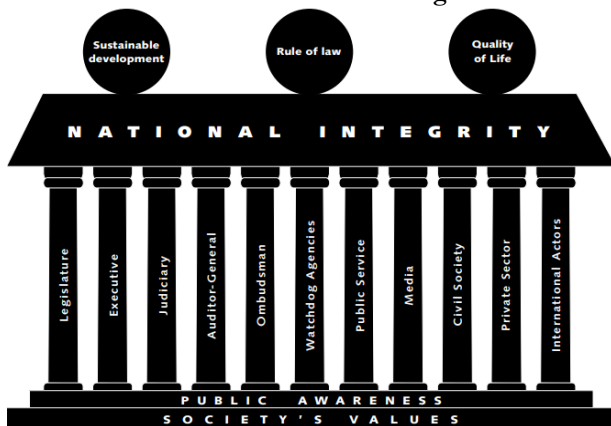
Sustainable development

Rule of law

Quality of Life

NATIONAL INTEGRITY

Legislature

Executive

Judiciary

Auditor-General

Ombudsman

Watchdog Agencies

Public Service

Media

Civil Society

Private Sector

International Actors

PUBLIC AWARENESS

SOCIETY'S VALUES